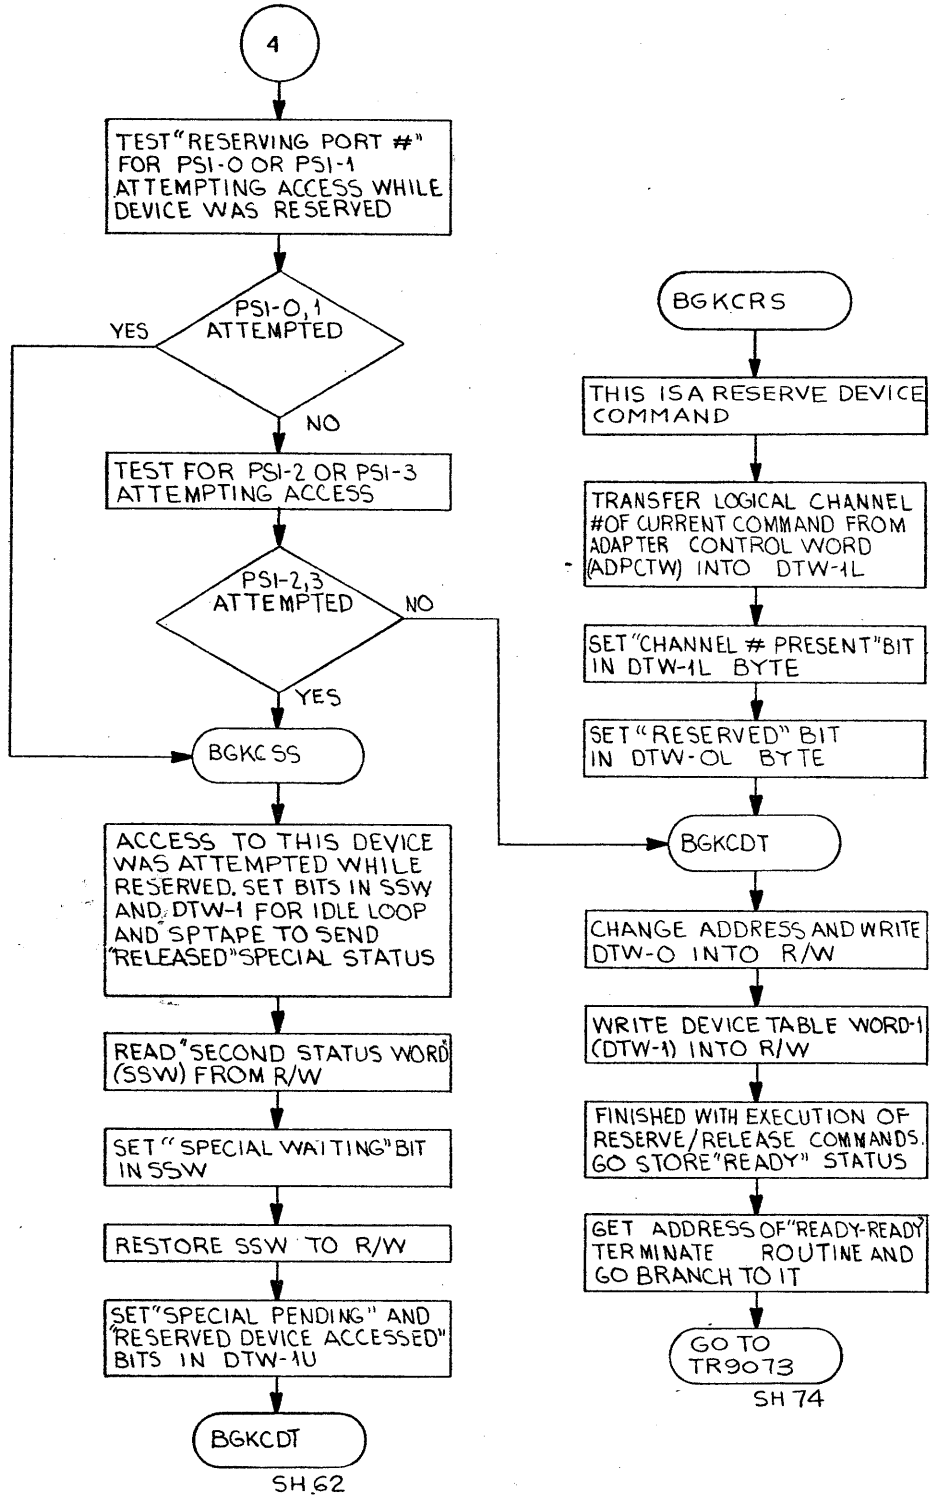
4

TEST "RESERVING PORT #" FOR PSI-0 OR PSI-1 ATTEMPTING ACCESS WHILE DEVICE WAS RESERVED

PSI-0,1 ATTEMPTED

YES

NO

TEST FOR PSI-2 OR PSI-3 ATTEMPTING ACCESS

PSI-2,3 ATTEMPTED

NO

YES

BGKCSS

ACCESS TO THIS DEVICE WAS ATTEMPTED WHILE RESERVED. SET BITS IN SSW AND DTW-1 FOR IDLE LOOP AND SPTAPE TO SEND "RELEASED" SPECIAL STATUS

READ "SECOND STATUS WORD" (SSW) FROM R/W

SET "SPECIAL WAITING" BIT IN SSW

RESTORE SSW TO R/W

SET "SPECIAL PENDING" AND "RESERVED DEVICE ACCESSED" BITS IN DTW-1U

BGKCDT

SH 62

BGKCRS

THIS IS A RESERVE DEVICE COMMAND

TRANSFER LOGICAL CHANNEL # OF CURRENT COMMAND FROM ADAPTER CONTROL WORD (ADPCTW) INTO DTW-1L

SET "CHANNEL # PRESENT" BIT IN DTW-1L BYTE

SET "RESERVED" BIT IN DTW-OL BYTE

BGKCDT

CHANGE ADDRESS AND WRITE DTW-O INTO R/W

WRITE DEVICE TABLE WORD-1 (DTW-1) INTO R/W

FINISHED WITH EXECUTION OF RESERVE/RELEASE COMMANDS. GO STORE "READY" STATUS

GET ADDRESS OF "READY-READY" TERMINATE ROUTINE AND GO BRANCH TO IT

GO TO TR9073

SH 74